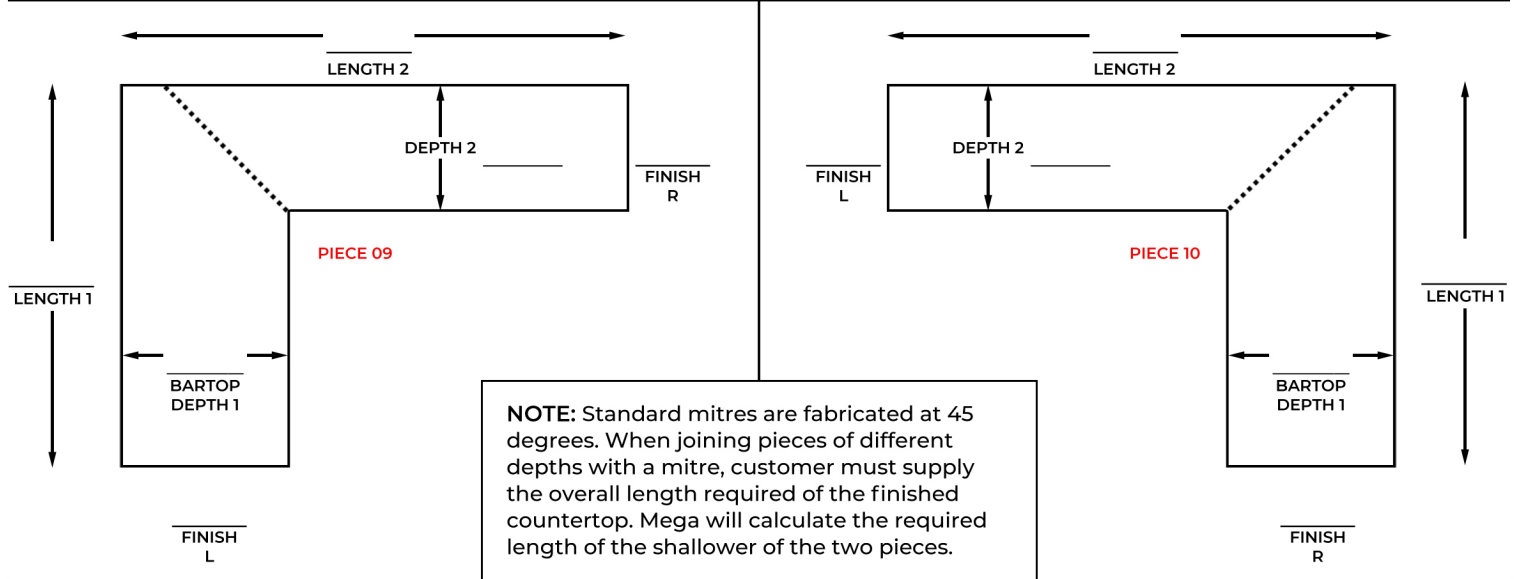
LENGTH 2

DEPTH 2

FINISH
R

PIECE 09

LENGTH 1

BARTOP
DEPTH 1

FINISH
L

LENGTH 2

DEPTH 2

FINISH
L

PIECE 10

LENGTH 1

BARTOP
DEPTH 1

FINISH
R

**NOTE:** Standard mitres are fabricated at 45 degrees. When joining pieces of different depths with a mitre, customer must supply the overall length required of the finished countertop. Mega will calculate the required length of the shallower of the two pieces.